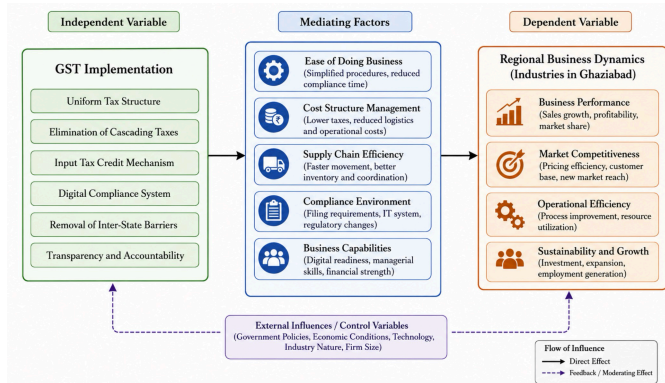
Independent Variable

GST Implementation

Uniform Tax Structure

Elimination of Cascading Taxes

Input Tax Credit Mechanism

Digital Compliance System

Removal of Inter-State Barriers

Transparency and Accountability

Mediating Factors

Ease of Doing Business
(Simplified procedures, reduced compliance time)

Cost Structure Management
(Lower taxes, reduced logistics and operational costs)

Supply Chain Efficiency
(Faster movement, better inventory and coordination)

Compliance Environment
(Filing requirements, IT system, regulatory changes)

Business Capabilities
(Digital readiness, managerial skills, financial strength)

Dependent Variable

Regional Business Dynamics
(Industries in Ghaziabad)

Business Performance
(Sales growth, profitability, market share)

Market Competitiveness
(Pricing efficiency, customer base, new market reach)

Operational Efficiency
(Process improvement, resource utilization)

Sustainability and Growth
(Investment, expansion, employment generation)

External Influences / Control Variables
(Government Policies, Economic Conditions, Technology, Industry Nature, Firm Size)

Flow of Influence
Direct Effect
Feedback / Moderating Effect